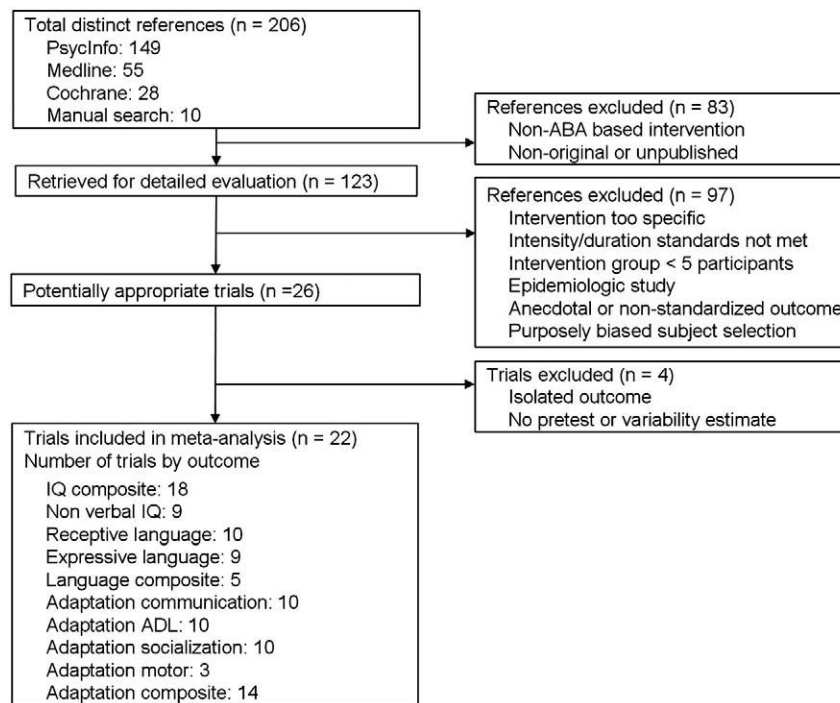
Total distinct references (n = 206)
PsycInfo: 149
Medline: 55
Cochrane: 28
Manual search: 10

References excluded (n = 83)
Non-ABA based intervention
Non-original or unpublished

Retrieved for detailed evaluation (n = 123)

References excluded (n = 97)
Intervention too specific
Intensity/duration standards not met
Intervention group < 5 participants
Epidemiologic study
Anecdotal or non-standardized outcome
Purposely biased subject selection

Potentially appropriate trials (n =26)

Trials excluded (n = 4)
Isolated outcome
No pretest or variability estimate

Trials included in meta-analysis (n = 22)
Number of trials by outcome
IQ composite: 18
Non verbal IQ: 9
Receptive language: 10
Expressive language: 9
Language composite: 5
Adaptation communication: 10
Adaptation ADL: 10
Adaptation socialization: 10
Adaptation motor: 3
Adaptation composite: 14